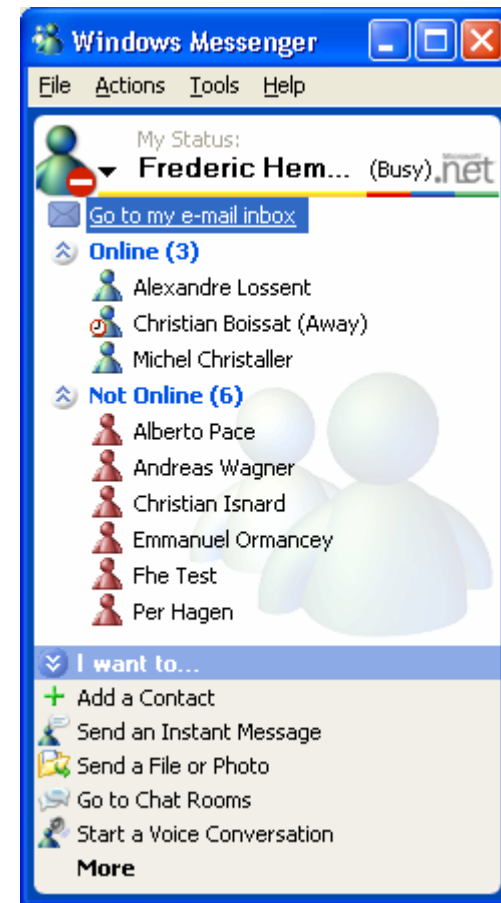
Windows Messenger

File Actions Tools Help

My Status:
Frederic Hem... (Busy) Microsoft .net

Go to my e-mail inbox

Online (3)
Alexandre Lossent
Christian Boissat (Away)
Michel Christaller

Not Online (6)
Alberto Pace
Andreas Wagner
Christian Isnard
Emmanuel Ormancey
Fhe Test
Per Hagen

I want to...
Add a Contact
Send an Instant Message
Send a File or Photo
Go to Chat Rooms
Start a Voice Conversation
More